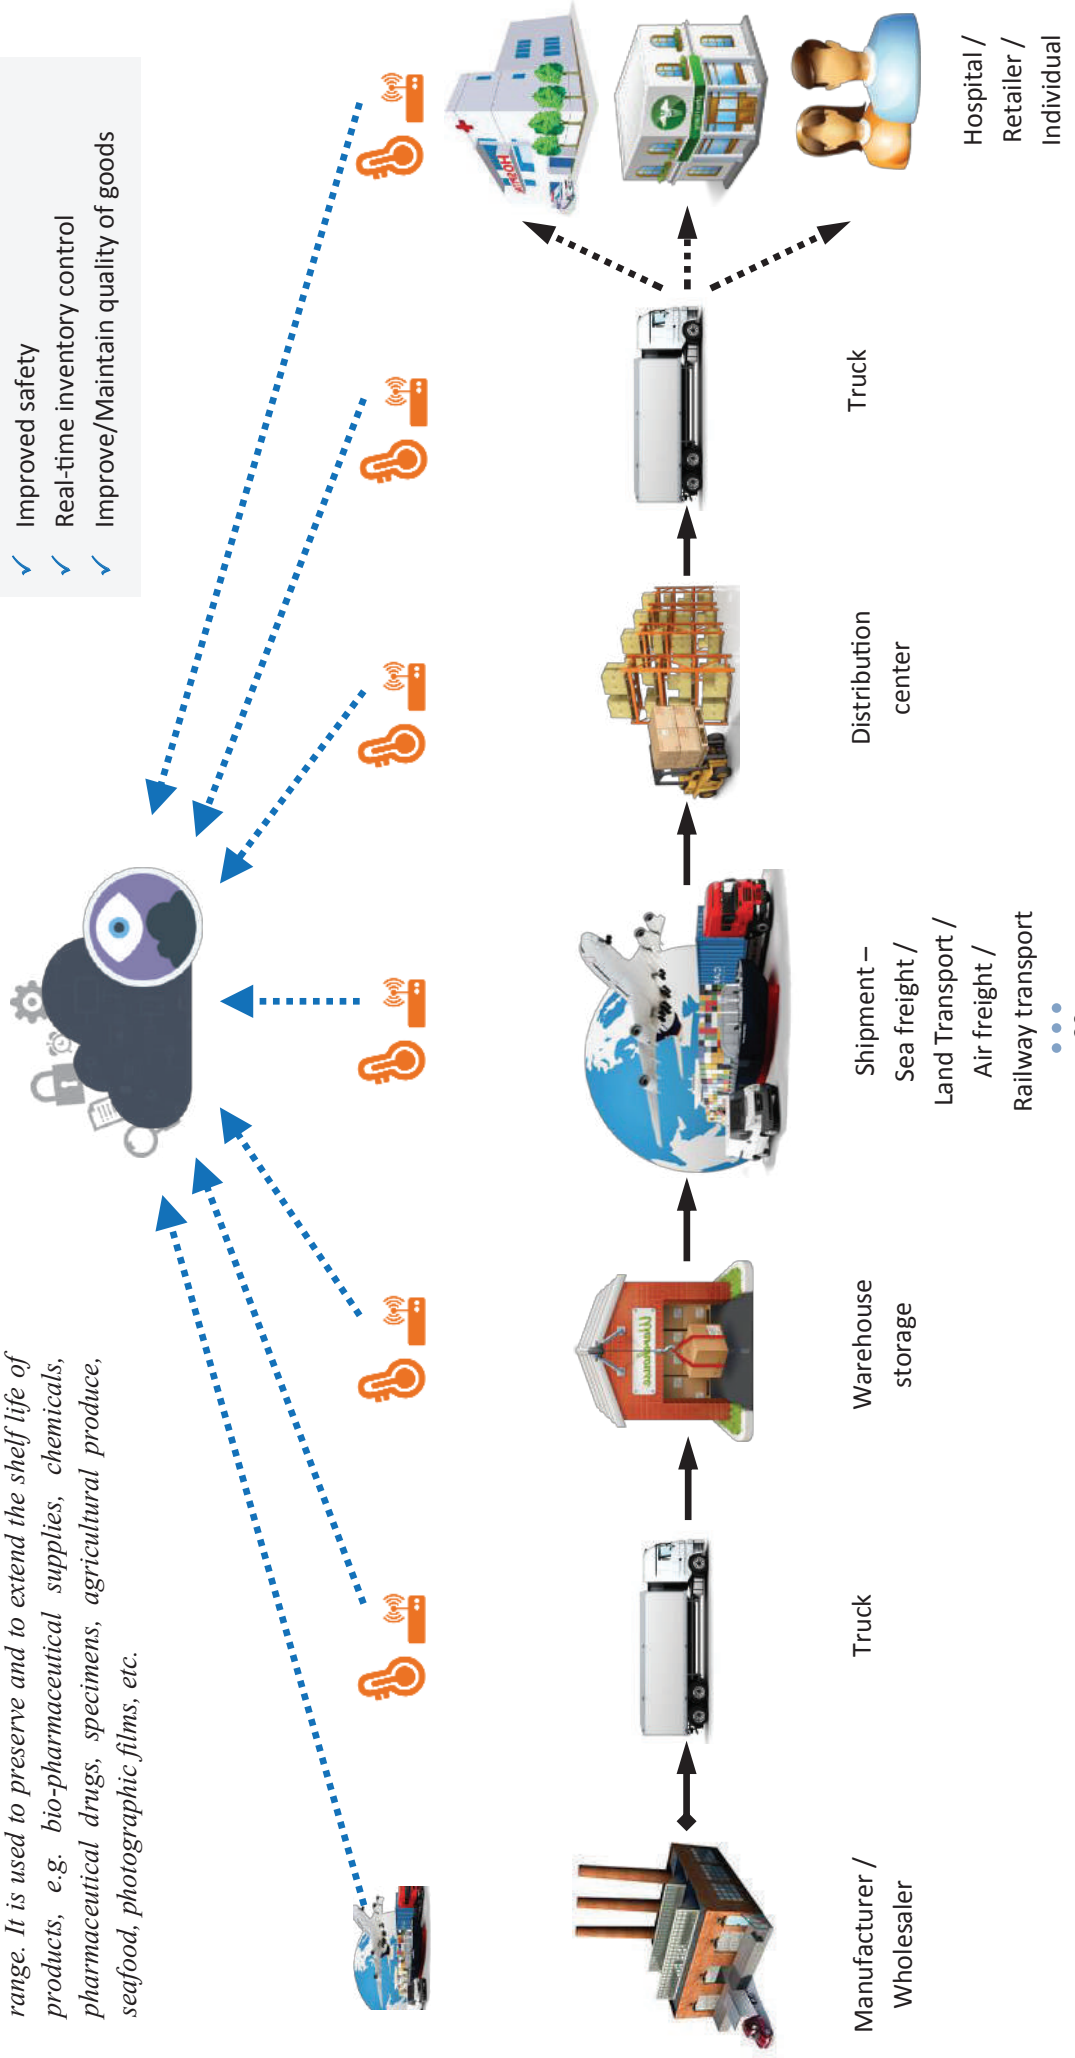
range. It is used to preserve and to extend the shelf life of products, e.g. bio-pharmaceutical supplies, chemicals, pharmaceutical drugs, specimens, agricultural produce, seafood, photographic films, etc.

✓ Improved safety
✓ Real-time inventory control
✓ Improve/Maintain quality of goods

Manufacturer / Wholesaler

Truck

Warehouse storage

Shipment – Sea freight / Land Transport / Air freight / Railway transport

Distribution center

Truck

Hospital / Retailer / Individual